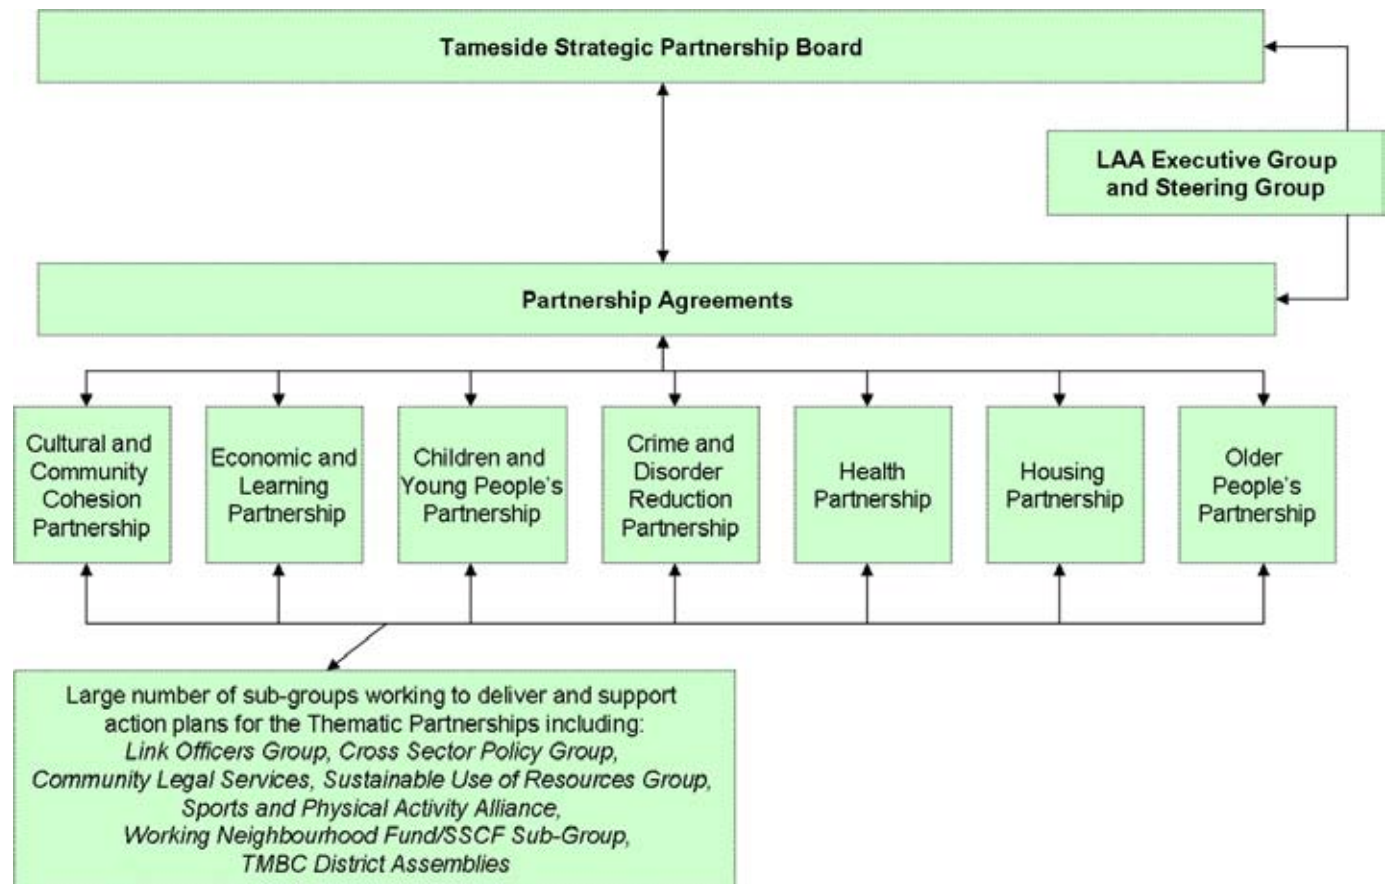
Tameside Strategic Partnership Board

LAA Executive Group and Steering Group

Partnership Agreements

Cultural and Community Cohesion Partnership

Economic and Learning Partnership

Children and Young People's Partnership

Crime and Disorder Reduction Partnership

Health Partnership

Housing Partnership

Older People's Partnership

Large number of sub-groups working to deliver and support action plans for the Thematic Partnerships including:
*Link Officers Group, Cross Sector Policy Group, Community Legal Services, Sustainable Use of Resources Group, Sports and Physical Activity Alliance, Working Neighbourhood Fund/SSCF Sub-Group, TMBC District Assemblies*